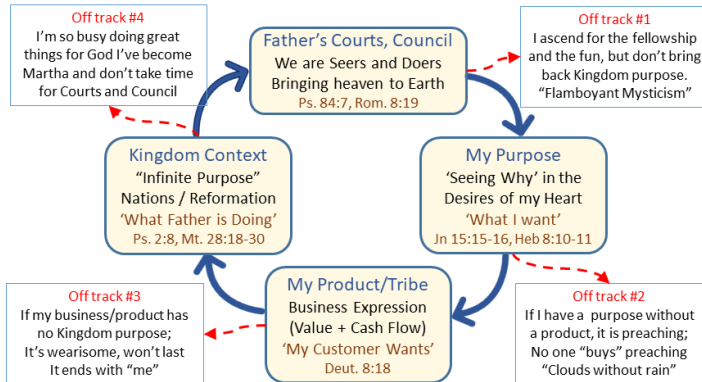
Off track #4
I'm so busy doing great things for God I've become Martha and don't take time for Courts and Council

Father's Courts, Council
We are Seers and Doers
Bringing heaven to Earth
Ps. 84:7, Rom. 8:19

Off track #1
I ascend for the fellowship and the fun, but don't bring back Kingdom purpose.
"Flamboyant Mysticism"

Kingdom Context
"Infinite Purpose"
Nations / Reformation
'What Father is Doing'
Ps. 2:8, Mt. 28:18-30

My Purpose
'Seeing Why' in the Desires of my Heart
'What I want'
Jn 15:15-16, Heb 8:10-11

My Product/Tribe
Business Expression
(Value + Cash Flow)
'My Customer Wants'
Deut. 8:18

Off track #3
If my business/product has no Kingdom purpose;
It's wearisome, won't last
It ends with "me"

Off track #2
If I have a purpose without a product, it is preaching;
No one "buys" preaching
"Clouds without rain"